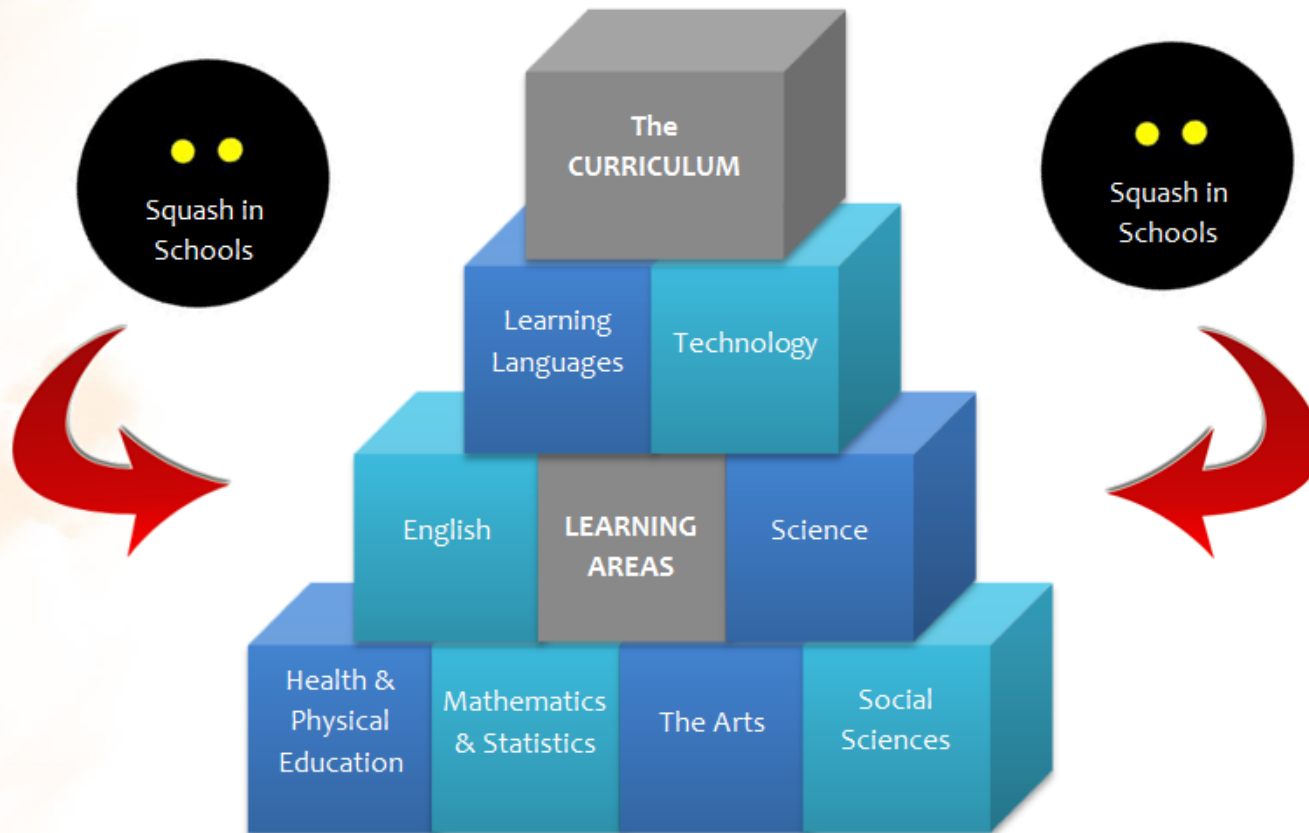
Squash in Schools

The CURRICULUM

Squash in Schools

Learning Languages

Technology

English

LEARNING AREAS

Science

Health & Physical Education

Mathematics & Statistics

The Arts

Social Sciences